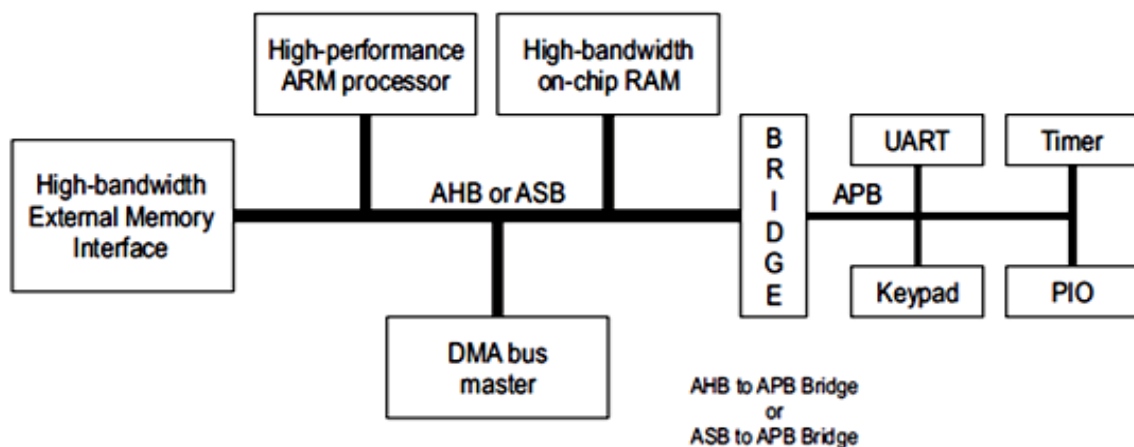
High-performance ARM processor

High-bandwidth on-chip RAM

B
R
I
D
G
E

UART

Timer

High-bandwidth External Memory Interface

AHB or ASB

APB

Keypad

PIO

DMA bus master

AHB to APB Bridge
or
ASB to APB Bridge